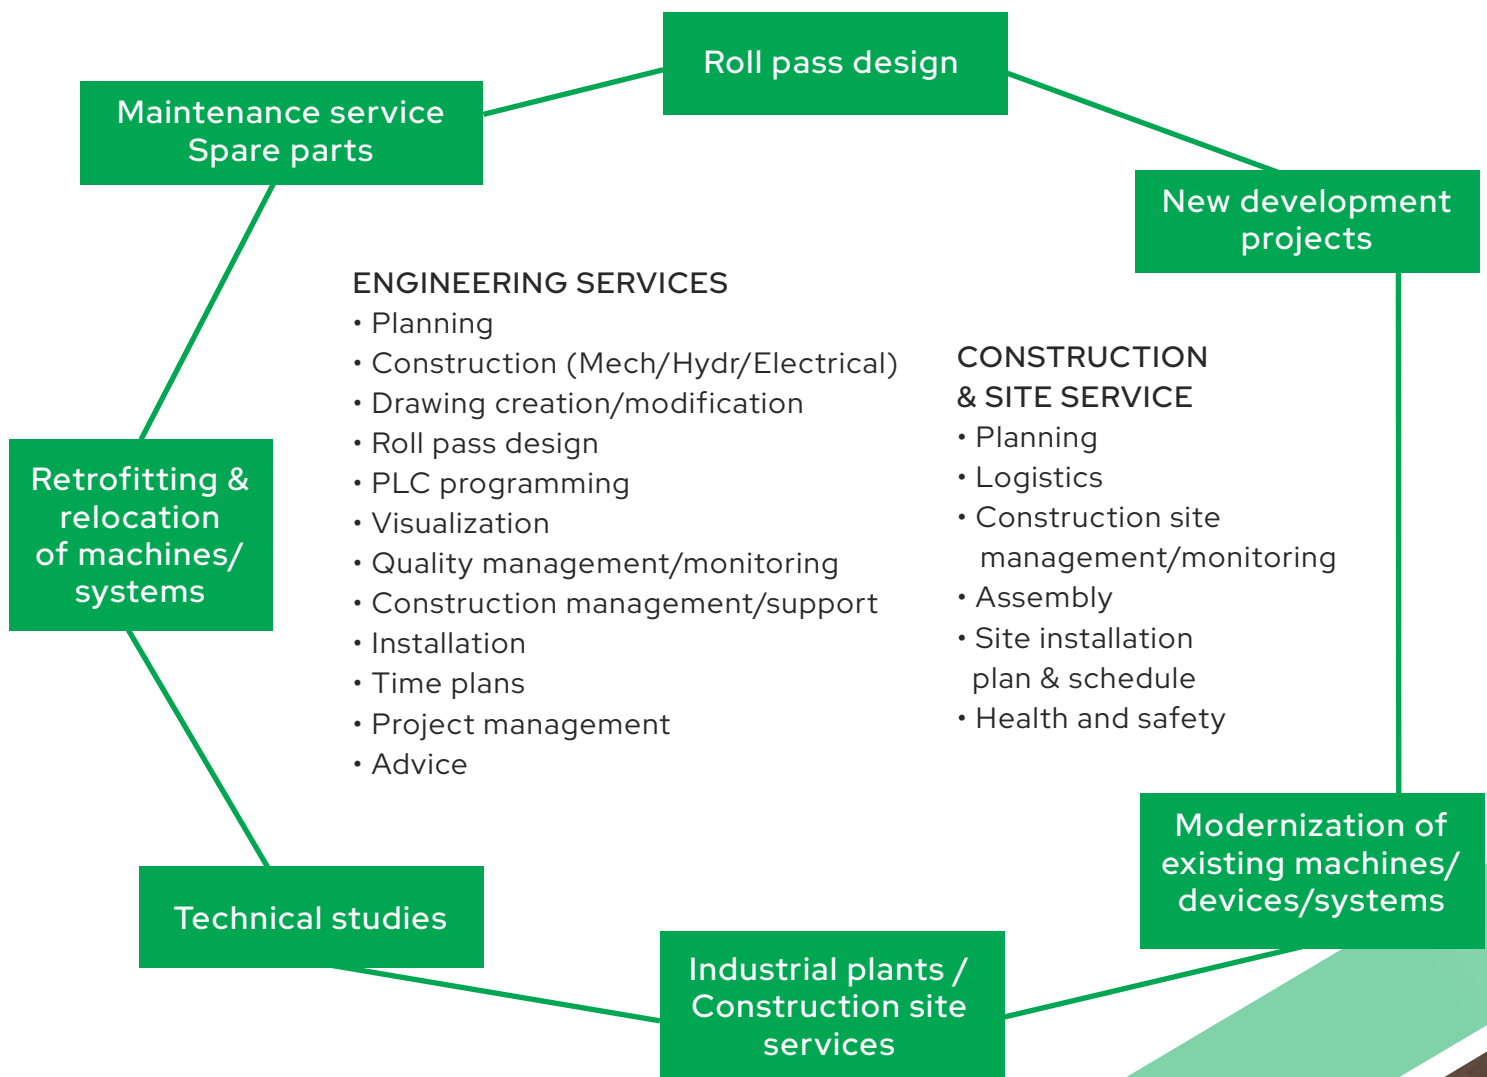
Roll pass design

Maintenance service
Spare parts

New development projects

ENGINEERING SERVICES
• Planning
• Construction (Mech/Hydr/Electrical)
• Drawing creation/modification
• Roll pass design
• PLC programming
• Visualization
• Quality management/monitoring
• Construction management/support
• Installation
• Time plans
• Project management
• Advice

CONSTRUCTION & SITE SERVICE
• Planning
• Logistics
• Construction site management/monitoring
• Assembly
• Site installation plan & schedule
• Health and safety

Retrofitting & relocation of machines/ systems

Modernization of existing machines/ devices/systems

Technical studies

Industrial plants / Construction site services